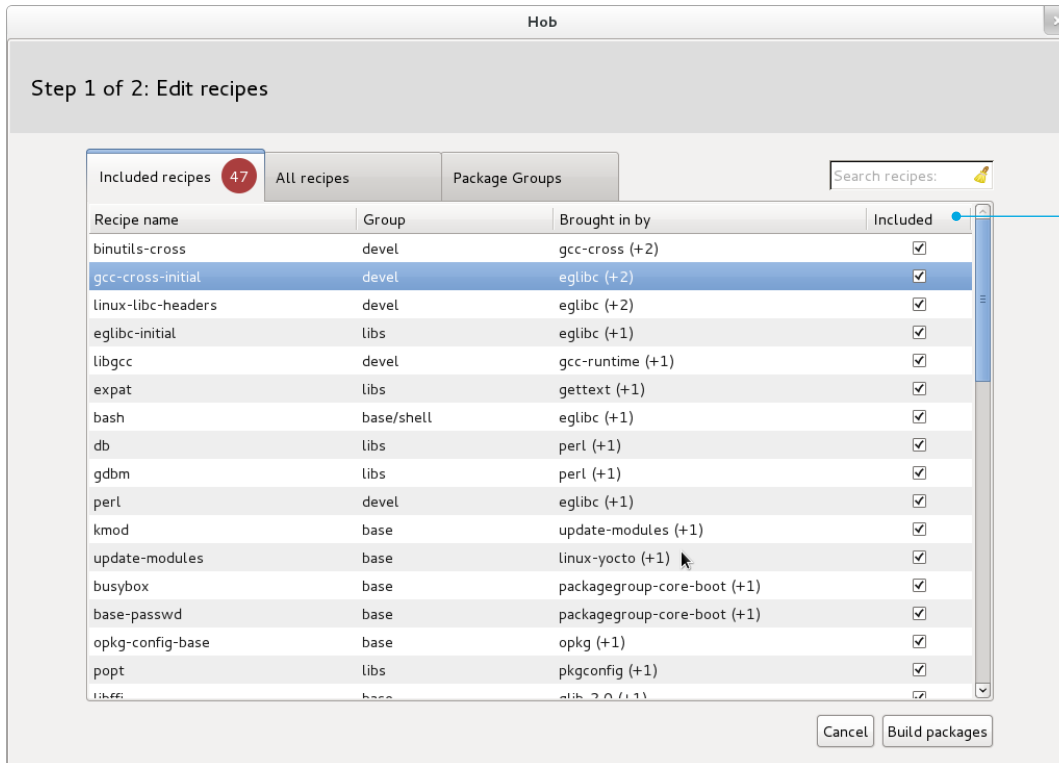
Hob

Step 1 of 2: Edit recipes

Included recipes 47 | All recipes | Package Groups

Search recipes:

| Recipe name | Group | Brought in by | Included |
|---|---|---|---|
| binutils-cross | devel | gcc-cross (+2) | ☑ |
| gcc-cross-initial | devel | eglibc (+2) | ☑ |
| linux-libc-headers | devel | eglibc (+2) | ☑ |
| eglibc-initial | libs | eglibc (+1) | ☑ |
| libgcc | devel | gcc-runtime (+1) | ☑ |
| expat | libs | gettext (+1) | ☑ |
| bash | base/shell | eglibc (+1) | ☑ |
| db | libs | perl (+1) | ☑ |
| gdbm | libs | perl (+1) | ☑ |
| perl | devel | eglibc (+1) | ☑ |
| kmod | base | update-modules (+1) | ☑ |
| update-modules | base | linux-yocto (+1) | ☑ |
| busybox | base | packagegroup-core-boot (+1) | ☑ |
| base-passwd | base | packagegroup-core-boot (+1) | ☑ |
| opkg-config-base | base | opkg (+1) | ☑ |
| popt | libs | pkgconfig (+1) | ☑ |
| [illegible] | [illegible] | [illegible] | ☑ |

Cancel | Build packages